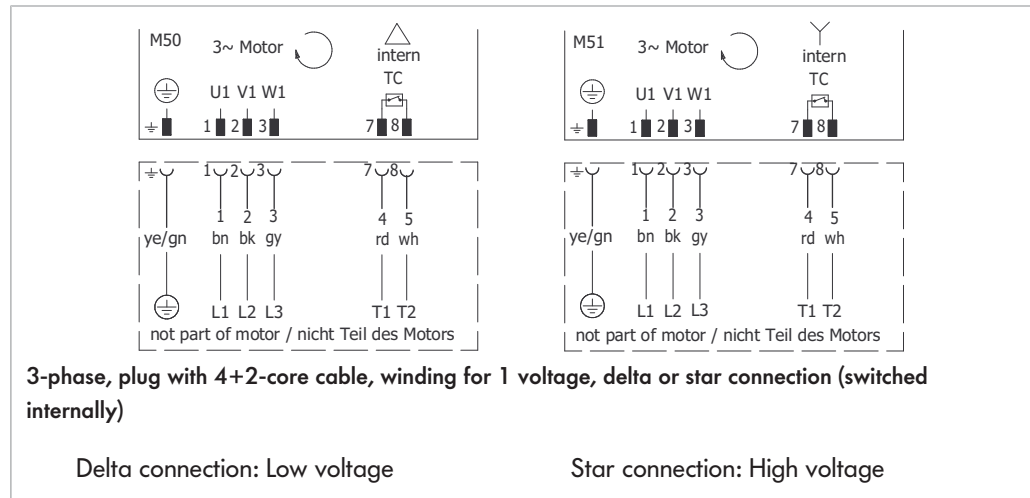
M50
3~ Motor
intern
TC
U1 V1 W1
1 2 3
7 8
1 2 3
7 8
1 2 3
4 5
ye/gn
bn bk gy
rd wh
L1 L2 L3
T1 T2
not part of motor / nicht Teil des Motors

M51
3~ Motor
intern
TC
U1 V1 W1
1 2 3
7 8
1 2 3
7 8
1 2 3
4 5
ye/gn
bn bk gy
rd wh
L1 L2 L3
T1 T2
not part of motor / nicht Teil des Motors

3-phase, plug with 4+2-core cable, winding for 1 voltage, delta or star connection (switched internally)

Delta connection: Low voltage

Star connection: High voltage